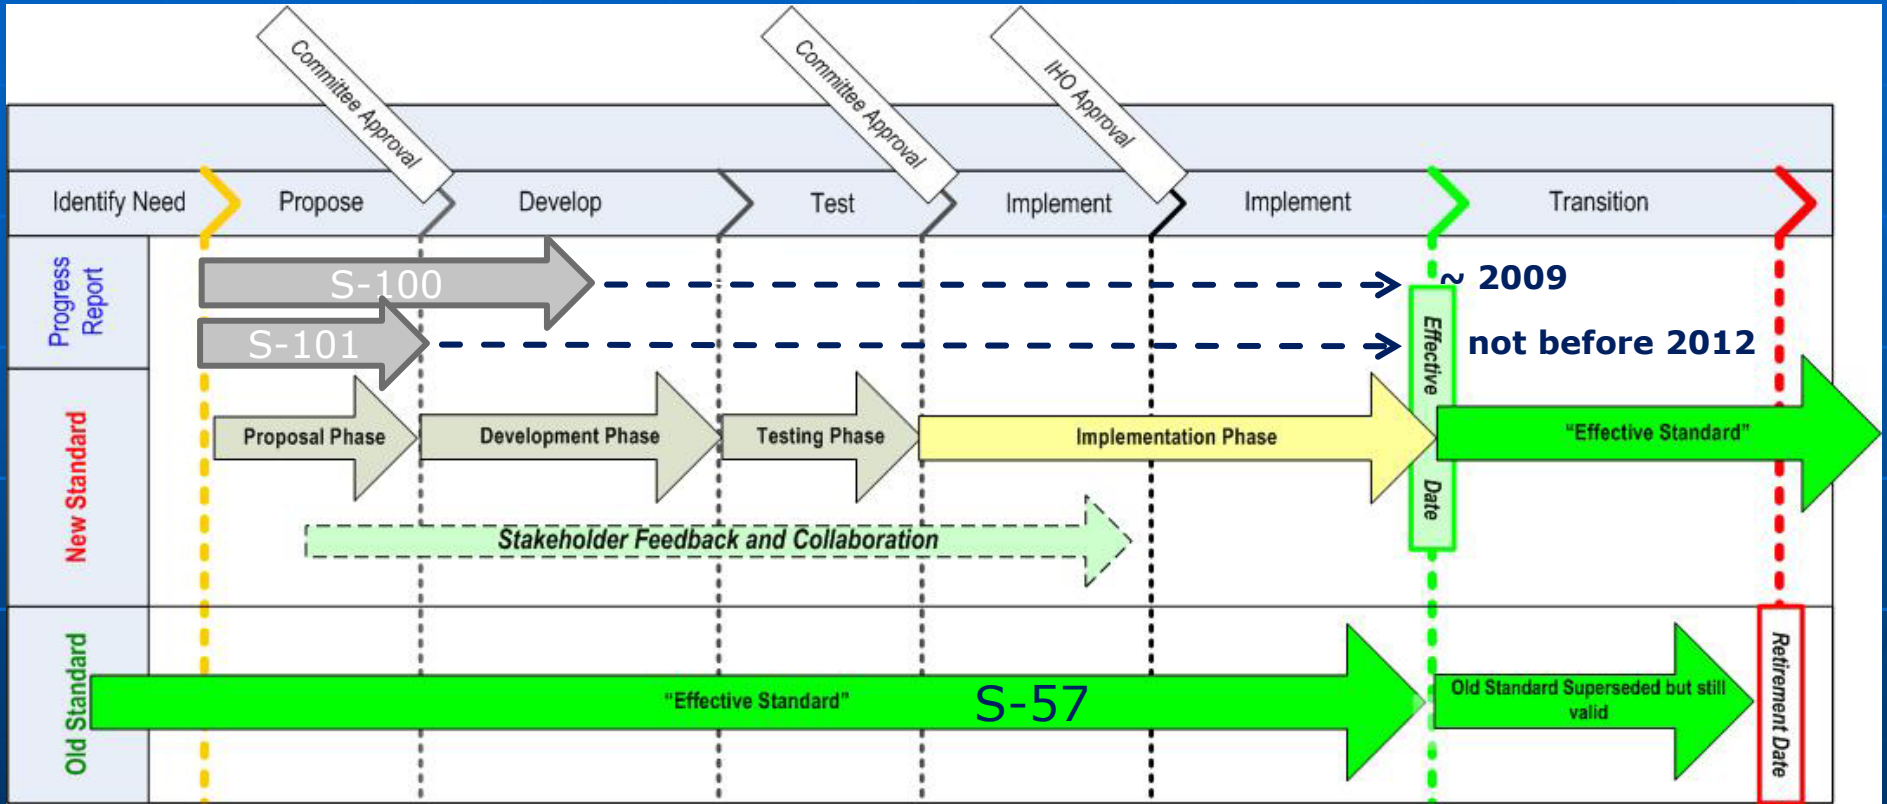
Committee Approval

Committee Approval

IHO Approval

Identify Need

Propose

Develop

Test

Implement

Implement

Transition

Progress Report

S-100

S-101

~ 2009

not before 2012

Effective Date

New Standard

Proposal Phase

Development Phase

Testing Phase

Implementation Phase

"Effective Standard"

Stakeholder Feedback and Collaboration

Old Standard

"Effective Standard"

S-57

Old Standard Superseded but still valid

Retirement Date